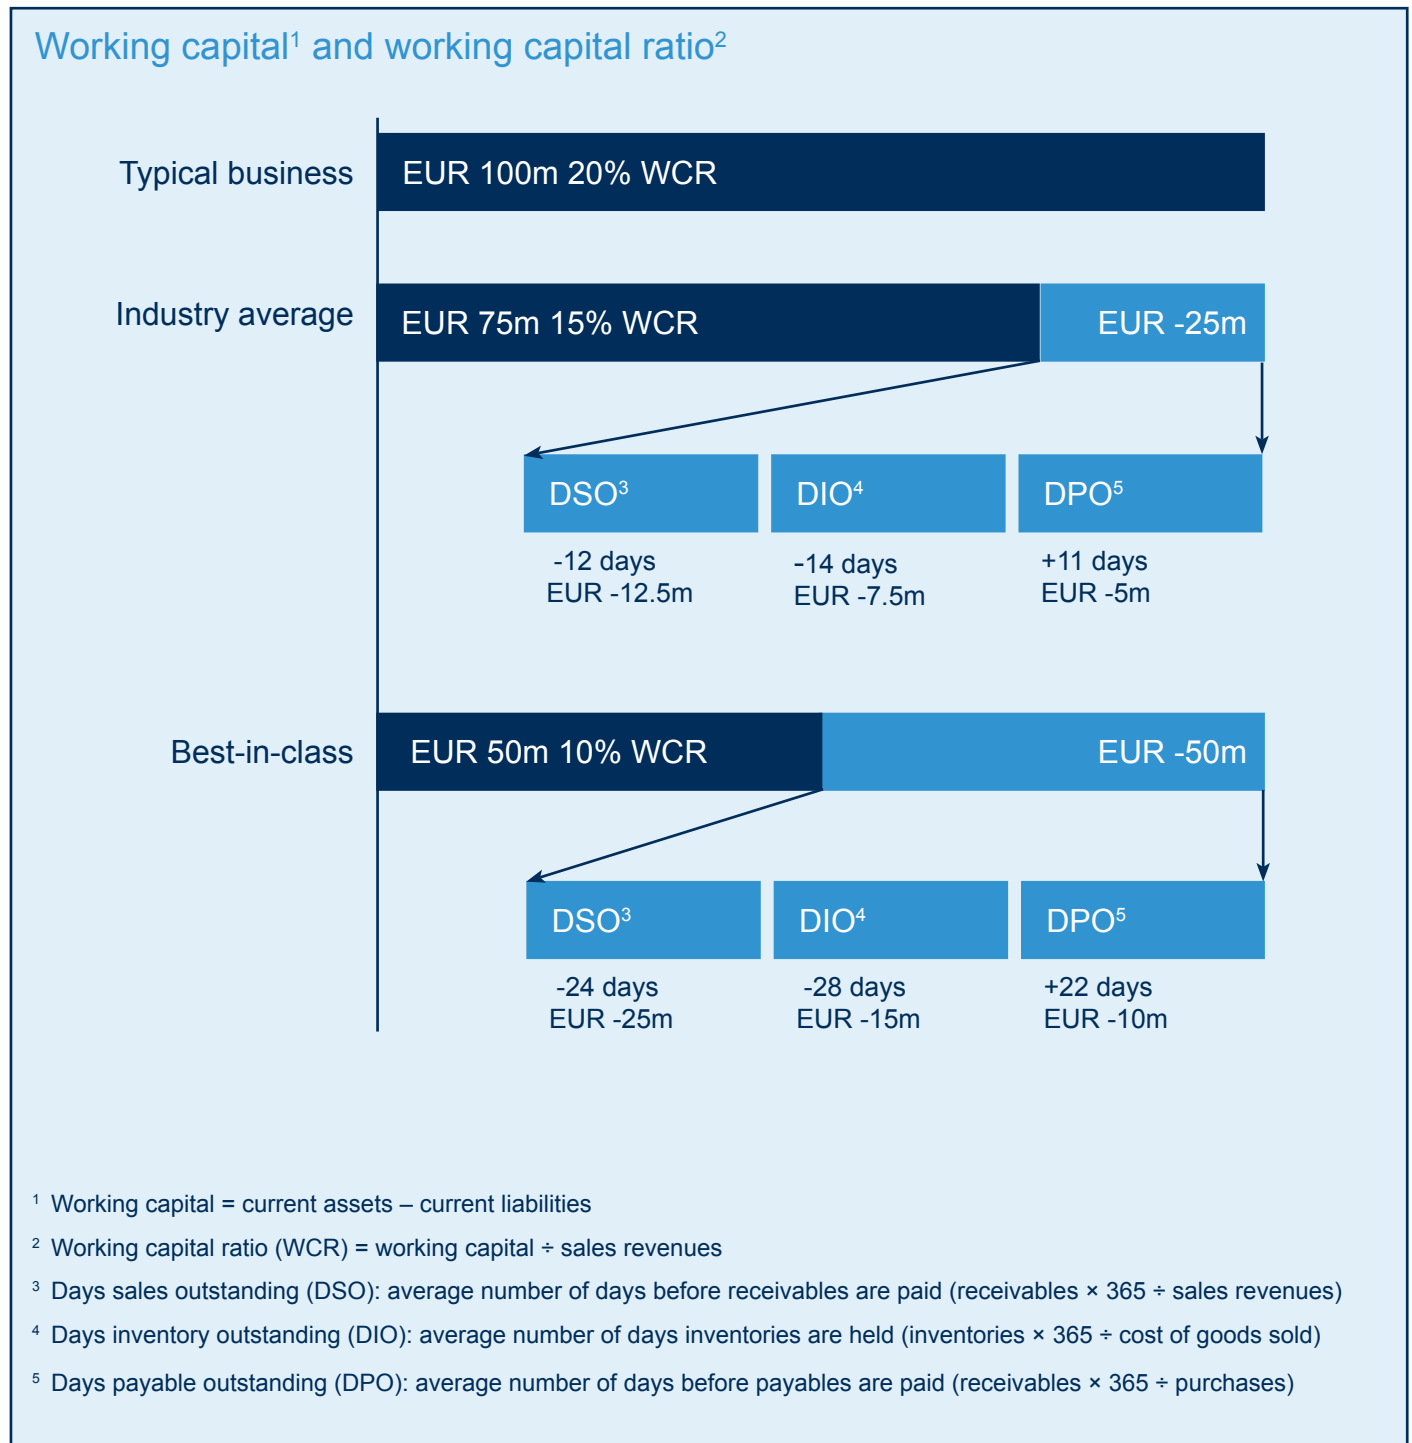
Working capital$^1$ and working capital ratio$^2$

Typical business

EUR 100m 20% WCR

Industry average

EUR 75m 15% WCR

EUR -25m

DSO$^3$

-12 days
EUR -12.5m

DIO$^4$

-14 days
EUR -7.5m

DPO$^5$

+11 days
EUR -5m

Best-in-class

EUR 50m 10% WCR

EUR -50m

DSO$^3$

-24 days
EUR -25m

DIO$^4$

-28 days
EUR -15m

DPO$^5$

+22 days
EUR -10m

$^1$ Working capital = current assets – current liabilities

$^2$ Working capital ratio (WCR) = working capital ÷ sales revenues

$^3$ Days sales outstanding (DSO): average number of days before receivables are paid (receivables × 365 ÷ sales revenues)

$^4$ Days inventory outstanding (DIO): average number of days inventories are held (inventories × 365 ÷ cost of goods sold)

$^5$ Days payable outstanding (DPO): average number of days before payables are paid (receivables × 365 ÷ purchases)